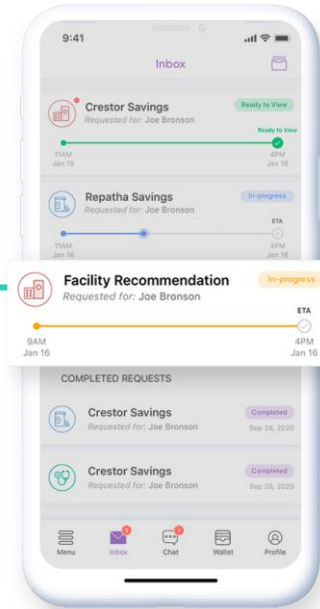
9:41

Inbox

Crestor Savings
Requested for: Joe Bronson
Ready to View
Ready to View
11AM
Jan 16
4PM
Jan 16

Repatha Savings
Requested for: Joe Bronson
In-progress
ETA
11AM
Jan 16
4PM
Jan 16

Facility Recommendation
Requested for: Joe Bronson
In-progress
ETA
9AM
Jan 16
4PM
Jan 16

COMPLETED REQUESTS

Crestor Savings
Requested for: Joe Bronson
Completed
Sep 28, 2020

Crestor Savings
Requested for: Joe Bronson
Completed
Sep 28, 2020

Menu
1
Inbox
1
Chat
Wallet
Profile